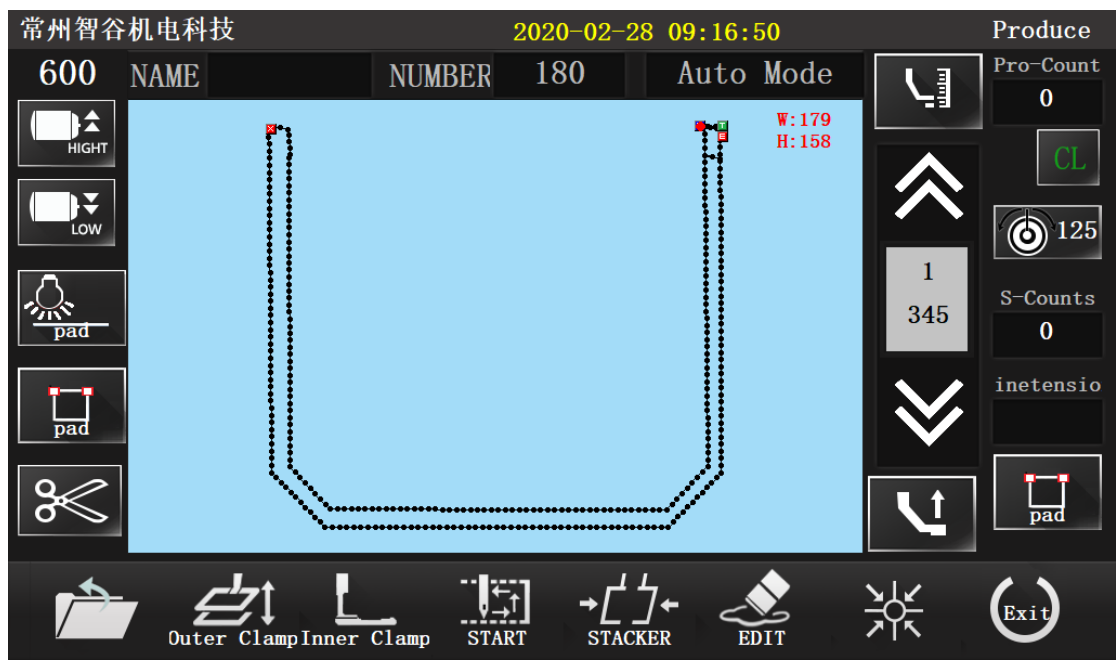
常州智谷机电科技 2020-02-28 09:16:50 Produce

600 NAME NUMBER 180 Auto Mode

Pro-Count
0

HIGHT

LOW

W:179
H:158

CL

125

1
345

S-Counts
0

pad

inetensio

pad

pad

Outer Clamp Inner Clamp START STACKER EDIT Exit